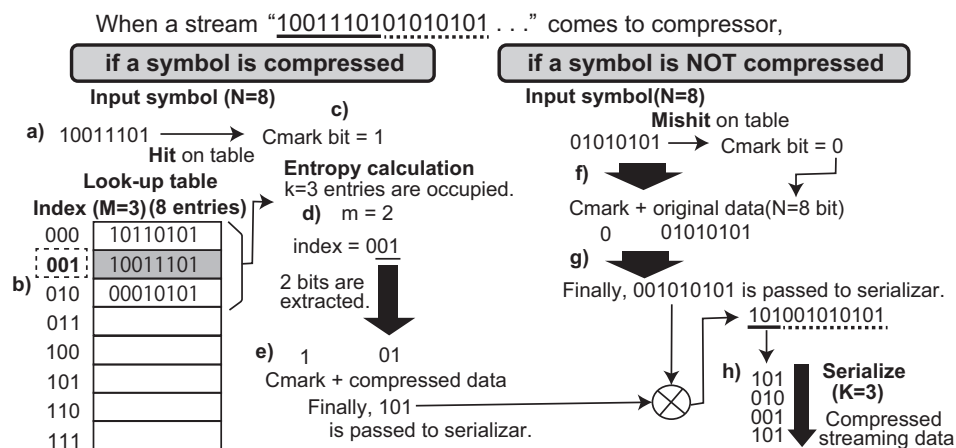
When a stream "1001110101010101 . . ." comes to compressor,

if a symbol is compressed

Input symbol (N=8)

a) 10011101 → c) Cmark bit = 1

Hit on table

Look-up table

Index (M=3) (8 entries)

| | |
|---|---|
| 000 | 10110101 |
| 001 | 10011101 |
| 010 | 00010101 |
| 011 | |
| 100 | |
| 101 | |
| 110 | |
| 111 | |

b)

Entropy calculation
k=3 entries are occupied.

d) m = 2

index = 001

2 bits are extracted.

e) 1 01

Cmark + compressed data

Finally, 101 is passed to serializar.

if a symbol is NOT compressed

Input symbol(N=8)

Mishit on table

01010101 → Cmark bit = 0

f)

Cmark + original data(N=8 bit)

0 01010101

g)

Finally, 001010101 is passed to serializar.

101001010101

h) 101 010 001 101

Serialize (K=3)

Compressed streaming data